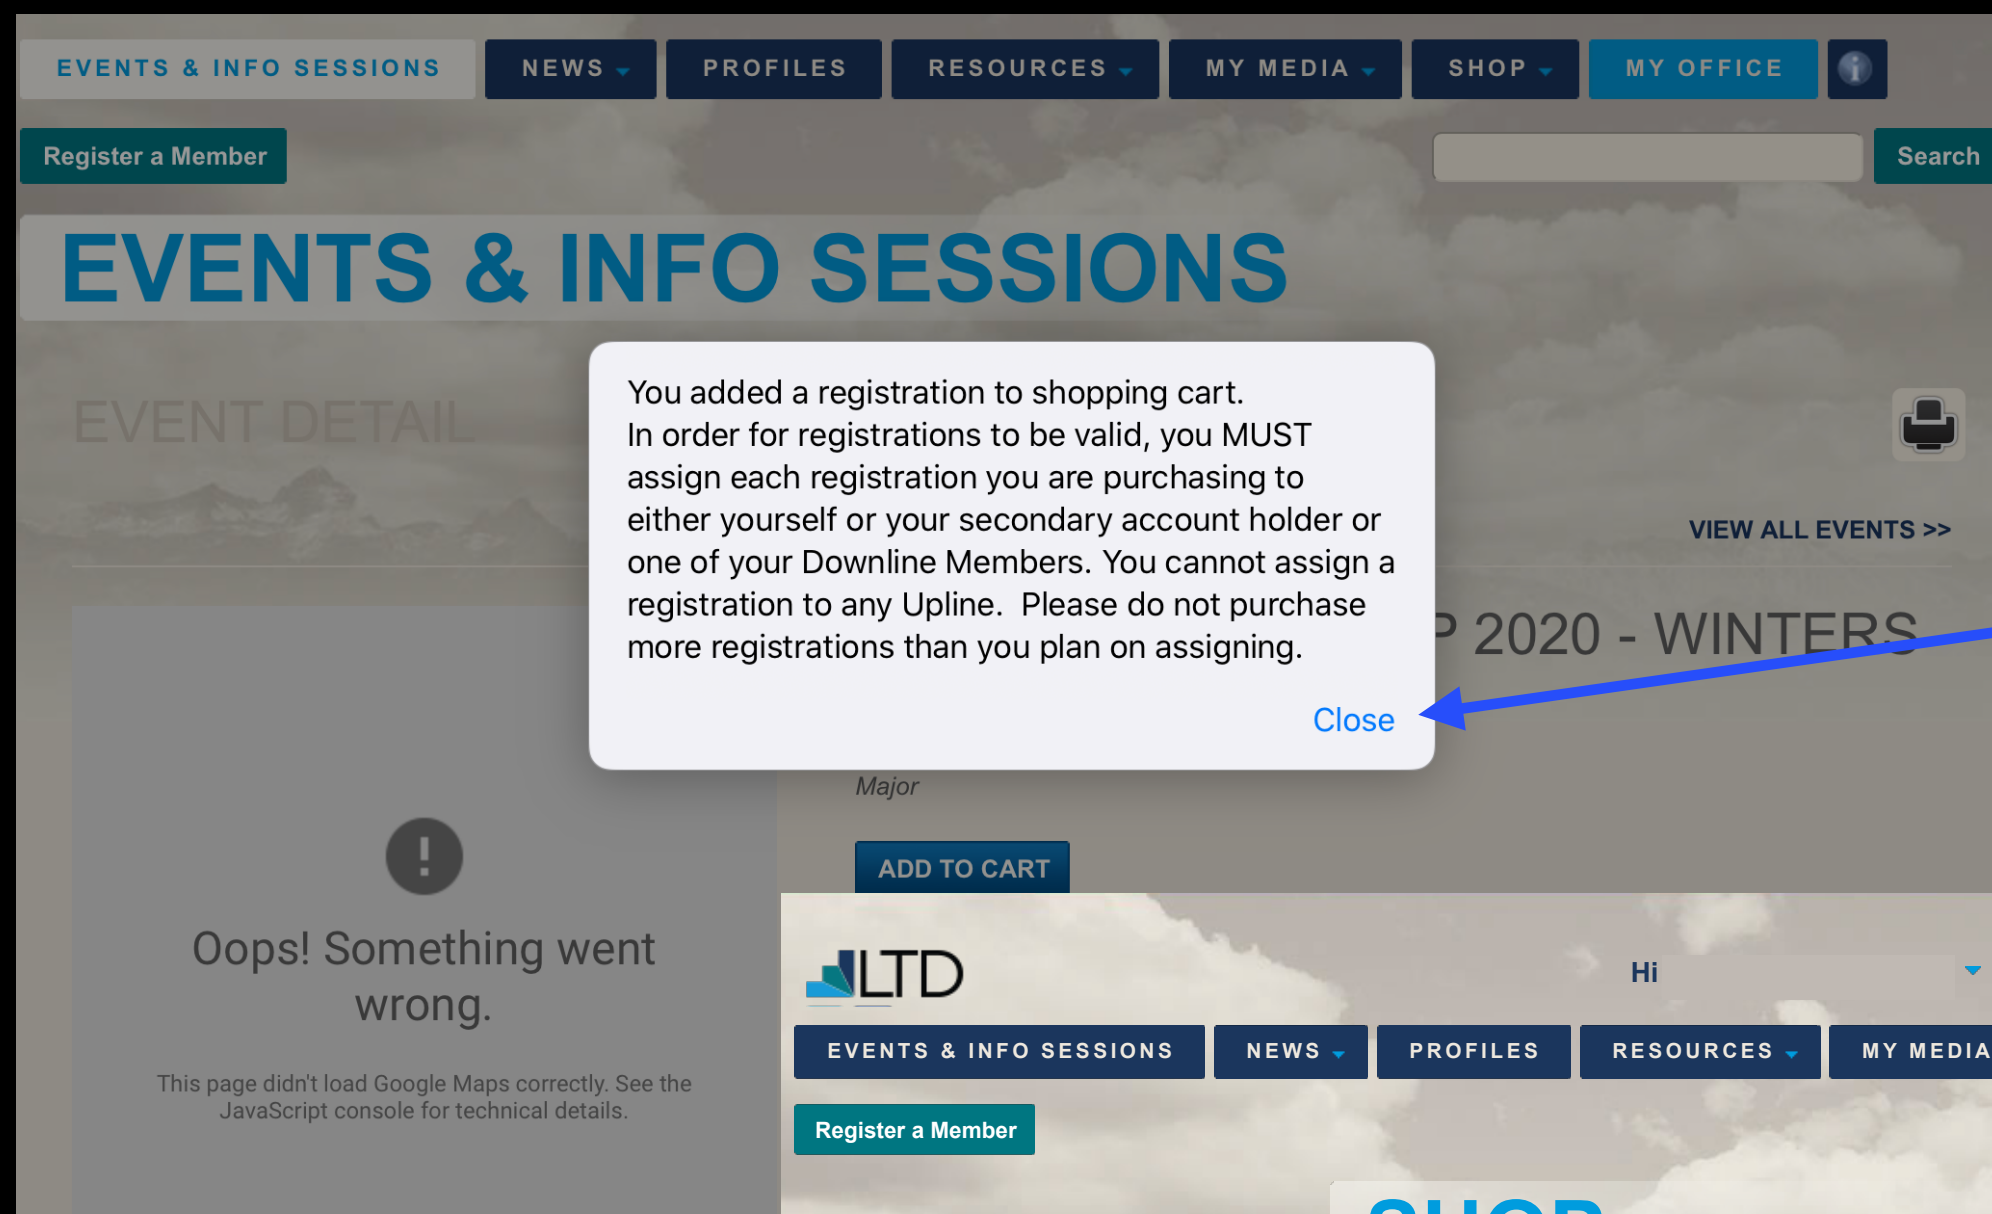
EVENTS & INFO SESSIONS NEWS PROFILES RESOURCES MY MEDIA SHOP MY OFFICE

Register a Member

Search

EVENTS & INFO SESSIONS

EVENT DETAIL

You added a registration to shopping cart.
In order for registrations to be valid, you MUST assign each registration you are purchasing to either yourself or your secondary account holder or one of your Downline Members. You cannot assign a registration to any Upline. Please do not purchase more registrations than you plan on assigning.

Close

VIEW ALL EVENTS >>

P 2020 - WINTERS

Major

ADD TO CART

Oops! Something went wrong.

This page didn't load Google Maps correctly. See the JavaScript console for technical details.

LTD

Hi

EVENTS & INFO SESSIONS NEWS PROFILES RESOURCES MY MEDIA

Register a Member

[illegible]